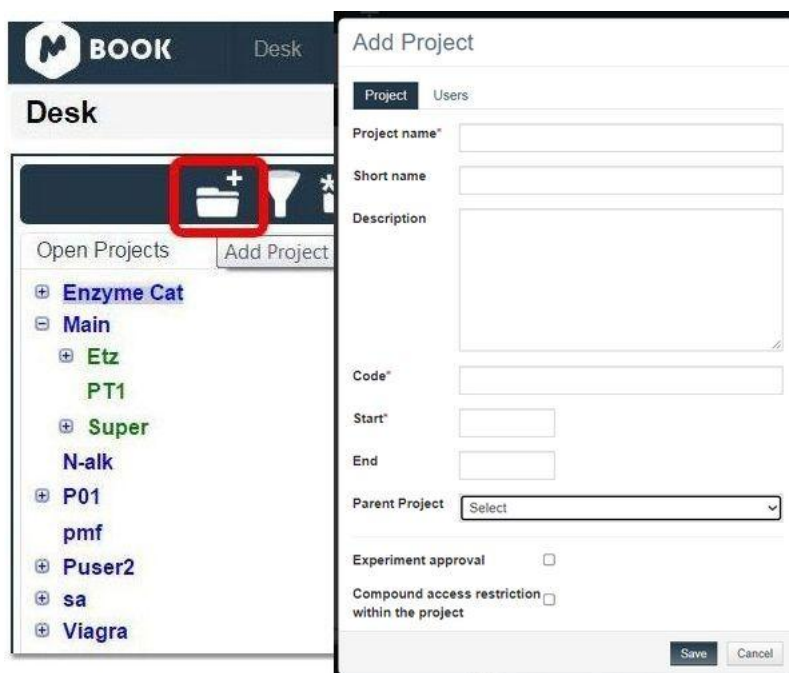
BOOK Desk

Desk

Open Projects Add Project

Enzyme Cat
Main
Etz
PT1
Super
N-alk
P01
pmf
Puser2
sa
Viagra

Add Project

Project Users

Project name*

Short name

Description

Code*

Start*

End

Parent Project Select

Experiment approval

Compound access restriction within the project

Save Cancel